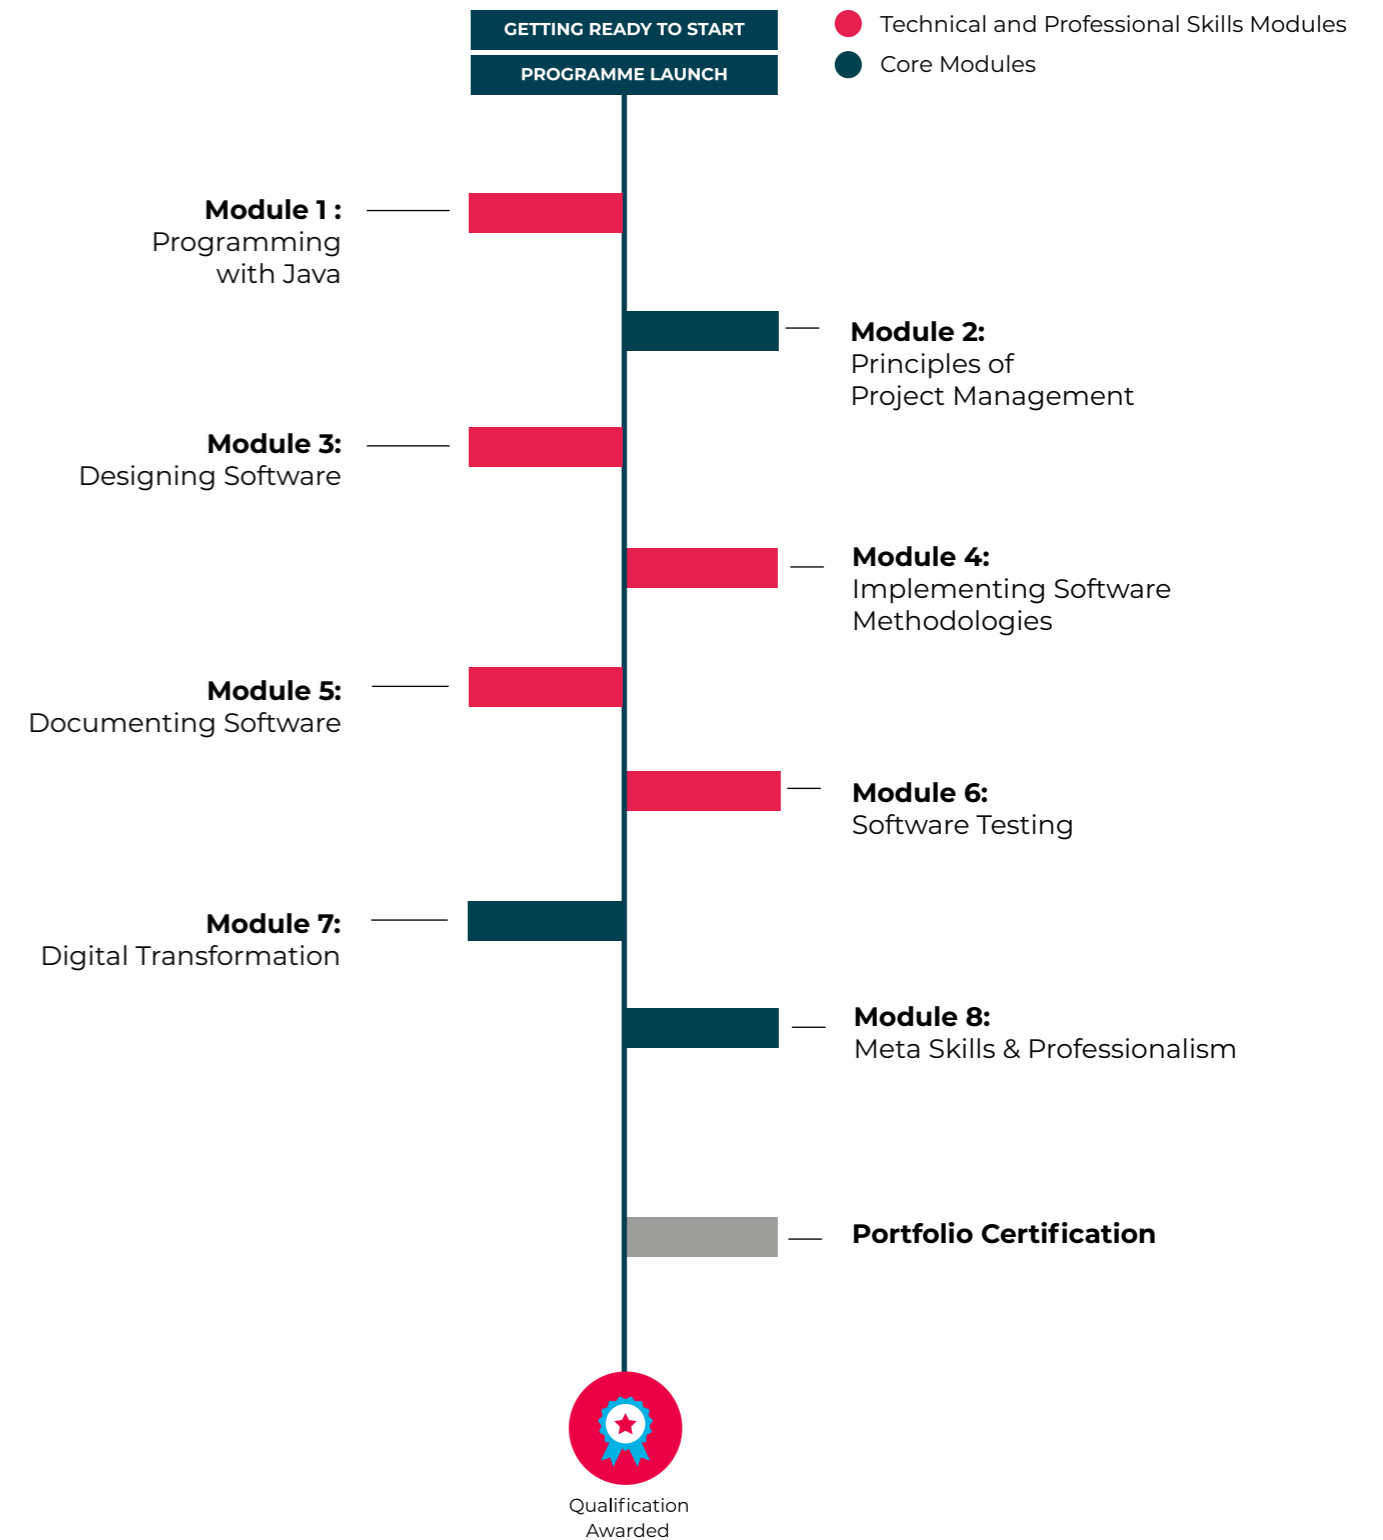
GETTING READY TO START

PROGRAMME LAUNCH

Technical and Professional Skills Modules

Core Modules

**Module 1 :** Programming with Java

**Module 2:** Principles of Project Management

**Module 3:** Designing Software

**Module 4:** Implementing Software Methodologies

**Module 5:** Documenting Software

**Module 6:** Software Testing

**Module 7:** Digital Transformation

**Module 8:** Meta Skills & Professionalism

**Portfolio Certification**

Qualification Awarded